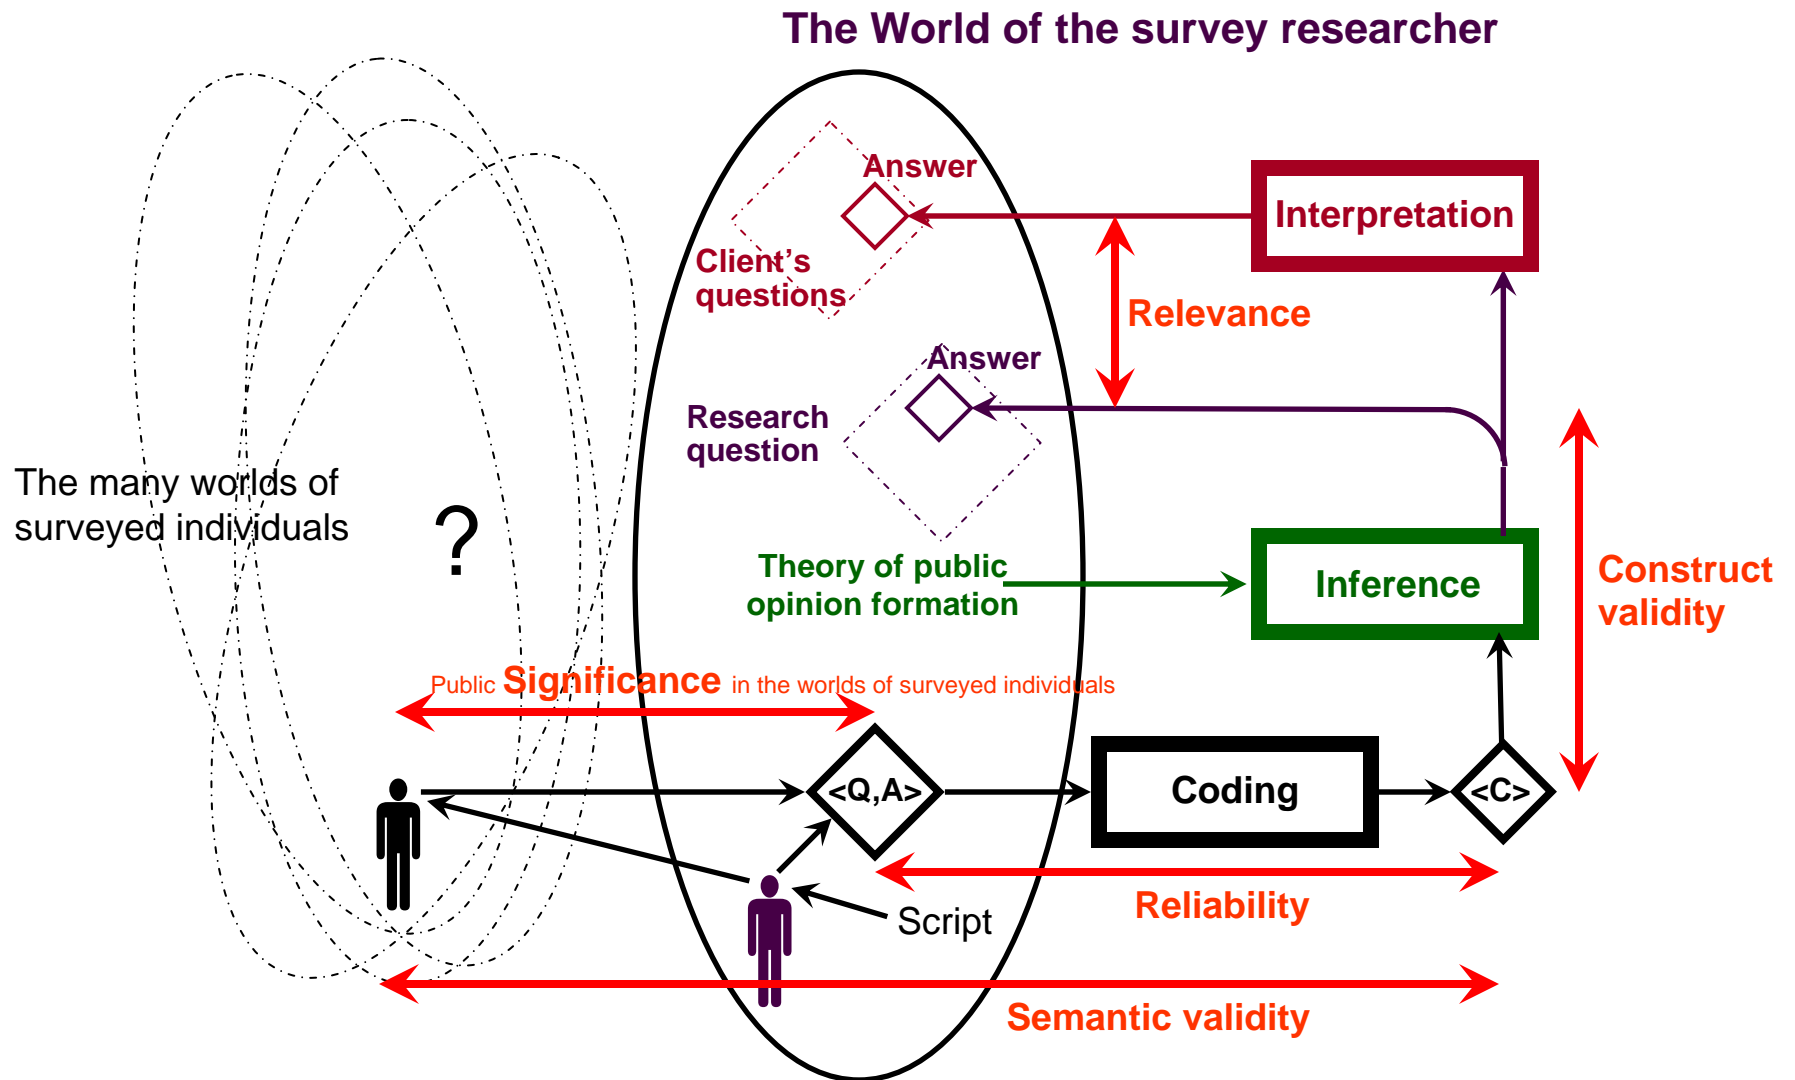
The World of the survey researcher

Answer

Interpretation

Client's questions

Relevance

Answer

Research question

The many worlds of surveyed individuals

?

Theory of public opinion formation

Inference

Construct validity

Public Significance in the worlds of surveyed individuals

<Q,A>

Coding

<C>

Reliability

Script

Semantic validity